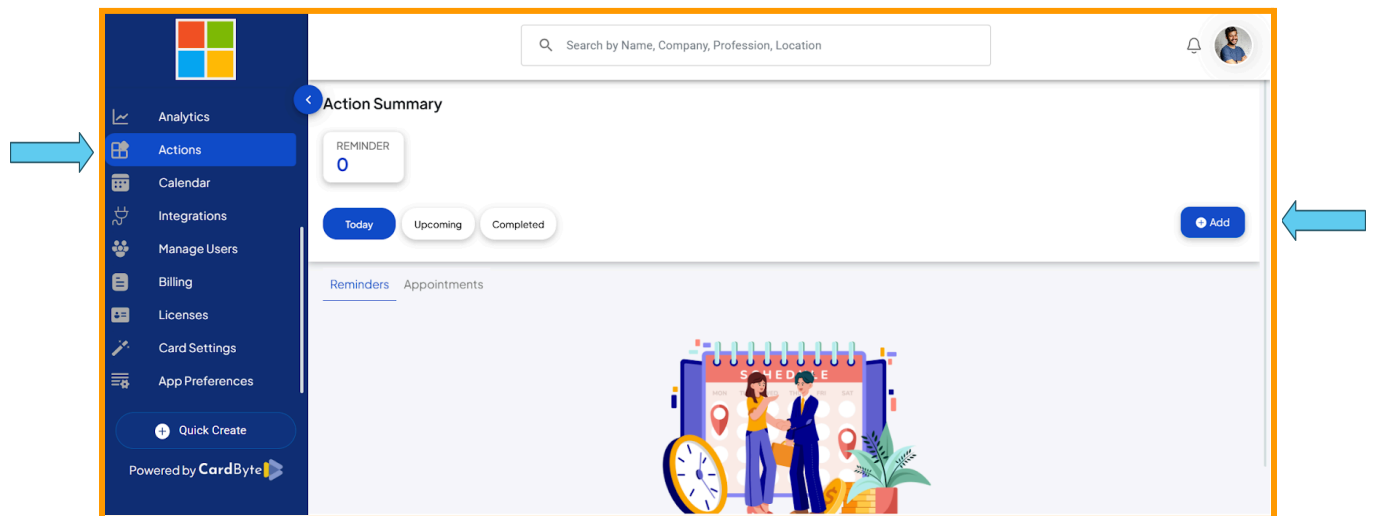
Analytics
Actions
Calendar
Integrations
Manage Users
Billing
Licenses
Card Settings
App Preferences
Quick Create
Powered by CardByte

Search by Name, Company, Profession, Location

Action Summary

REMINDER
0

Today
Upcoming
Completed
Add

Reminders
Appointments

SCHEDULE
MON
SAT